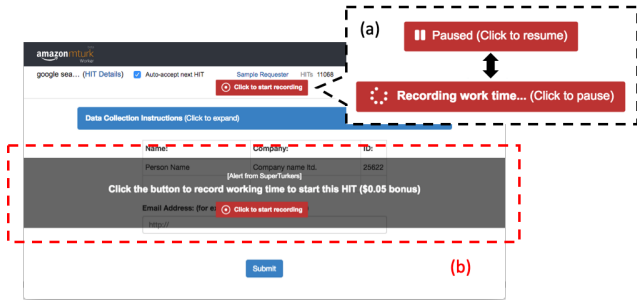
amazon mturk

google sea... (HIT Details)

Auto-accept next HIT

Sample Requester

HITs 11068

Click to start recording

(a)

Paused (Click to resume)

Recording work time... (Click to pause)

Data Collection Instructions (Click to expand)

Name:

Company:

ID:

Person Name

Company name ltd.

25622

[Alert from SuperTurkers]

Click the button to record working time to start this HIT ($0.05 bonus)

Email Address: (for e

Click to start recording

http://

Submit

(b)